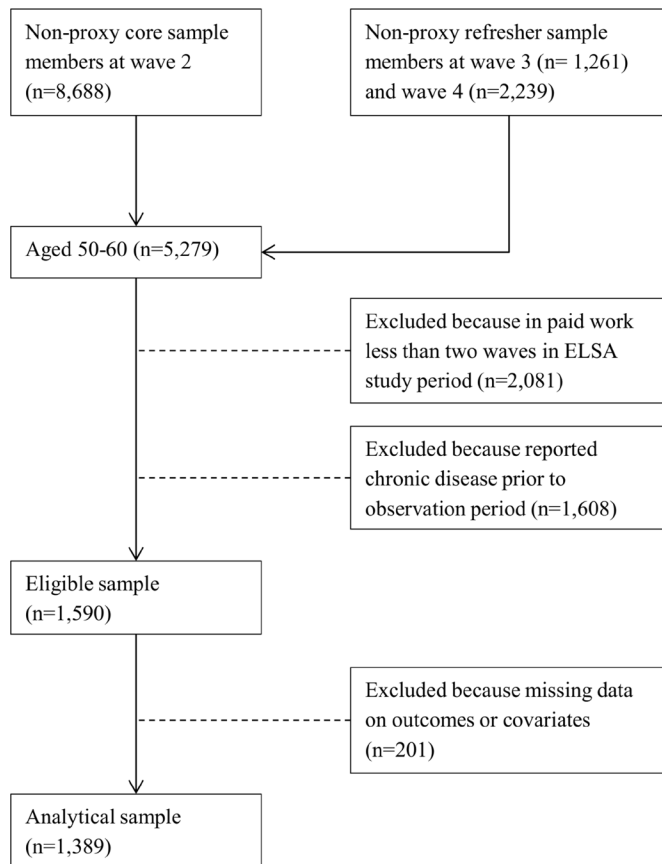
Non-proxy core sample members at wave 2 (n=8,688)

Non-proxy refresher sample members at wave 3 (n= 1,261) and wave 4 (n=2,239)

Aged 50-60 (n=5,279)

Excluded because in paid work less than two waves in ELSA study period (n=2,081)

Excluded because reported chronic disease prior to observation period (n=1,608)

Eligible sample (n=1,590)

Excluded because missing data on outcomes or covariates (n=201)

Analytical sample (n=1,389)